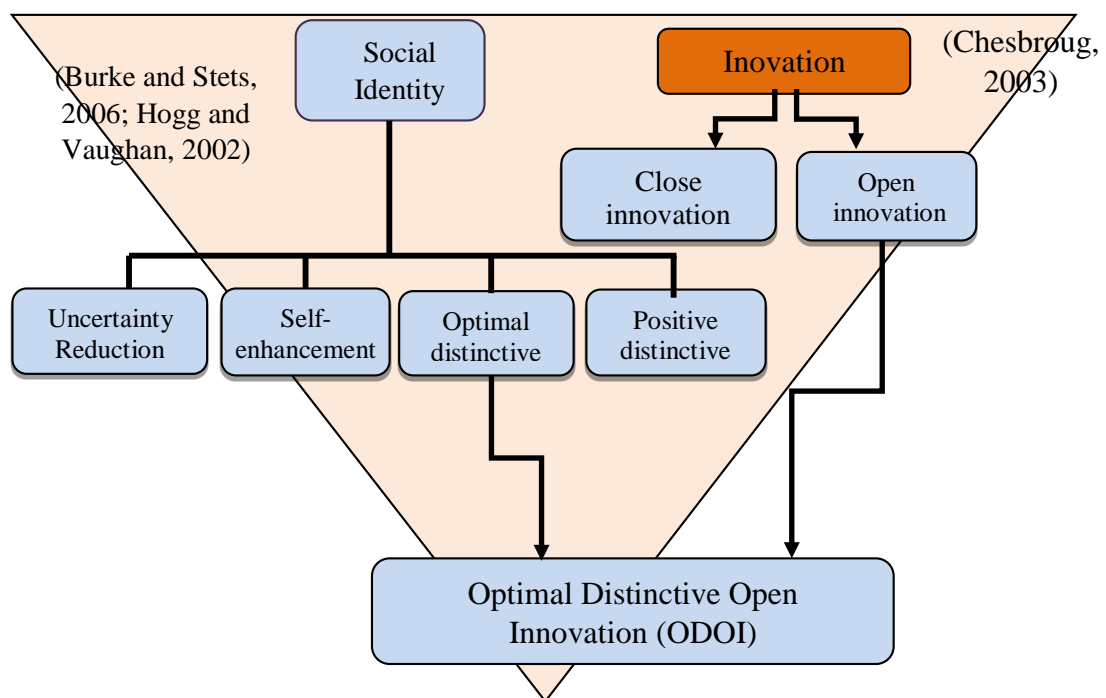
(Burke and Stets, 2006; Hogg and Vaughan, 2002)

Social Identity

Inovation

(Chesbroug, 2003)

Close innovation

Open innovation

Uncertainty Reduction

Self-enhancement

Optimal distinctive

Positive distinctive

Optimal Distinctive Open Innovation (ODOI)